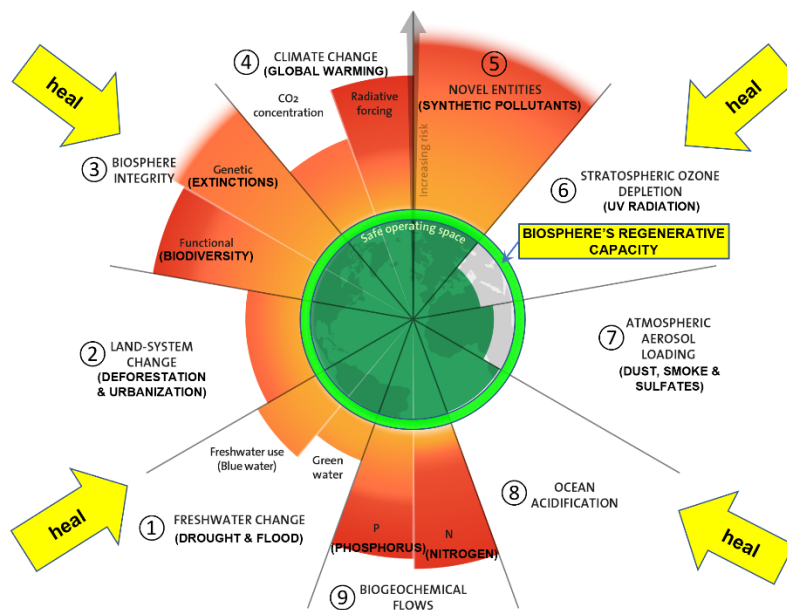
heal

heal

heal

heal

4 CLIMATE CHANGE (GLOBAL WARMING)

$CO_2$ concentration

Radiative forcing

5 NOVEL ENTITIES (SYNTHETIC POLLUTANTS)

Increasing risk

3 BIOSPHERE INTEGRITY

Genetic (EXTINCTIONS)

Functional (BIODIVERSITY)

6 STRATOSPHERIC OZONE DEPLETION (UV RADIATION)

Safe operating space

BIOSPHERE'S REGENERATIVE CAPACITY

2 LAND-SYSTEM CHANGE (DEFORESTATION & URBANIZATION)

7 ATMOSPHERIC AEROSOL LOADING (DUST, SMOKE & SULFATES)

Freshwater use (Blue water)

Green water

8 OCEAN ACIDIFICATION

1 FRESHWATER CHANGE (DROUGHT & FLOOD)

P (PHOSPHORUS)

N (NITROGEN)

9 BIOGEOCHEMICAL FLOWS